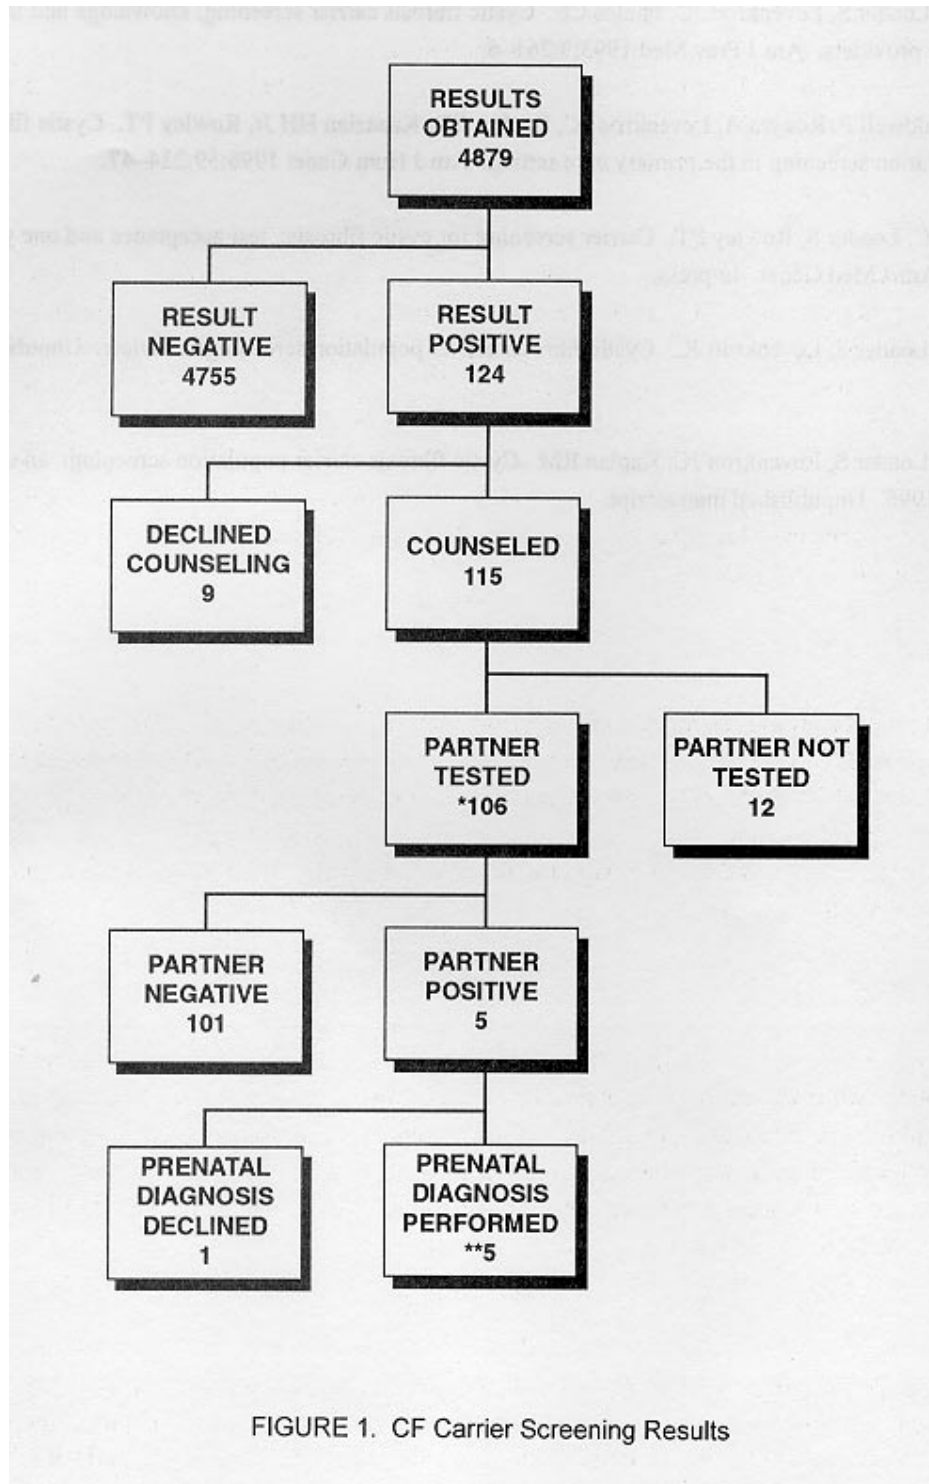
RESULTS OBTAINED 4879

RESULT NEGATIVE 4755

RESULT POSITIVE 124

DECLINED COUNSELING 9

COUNSELED 115

PARTNER TESTED *106

PARTNER NOT TESTED 12

PARTNER NEGATIVE 101

PARTNER POSITIVE 5

PRENATAL DIAGNOSIS DECLINED 1

PRENATAL DIAGNOSIS PERFORMED **5

FIGURE 1. CF Carrier Screening Results